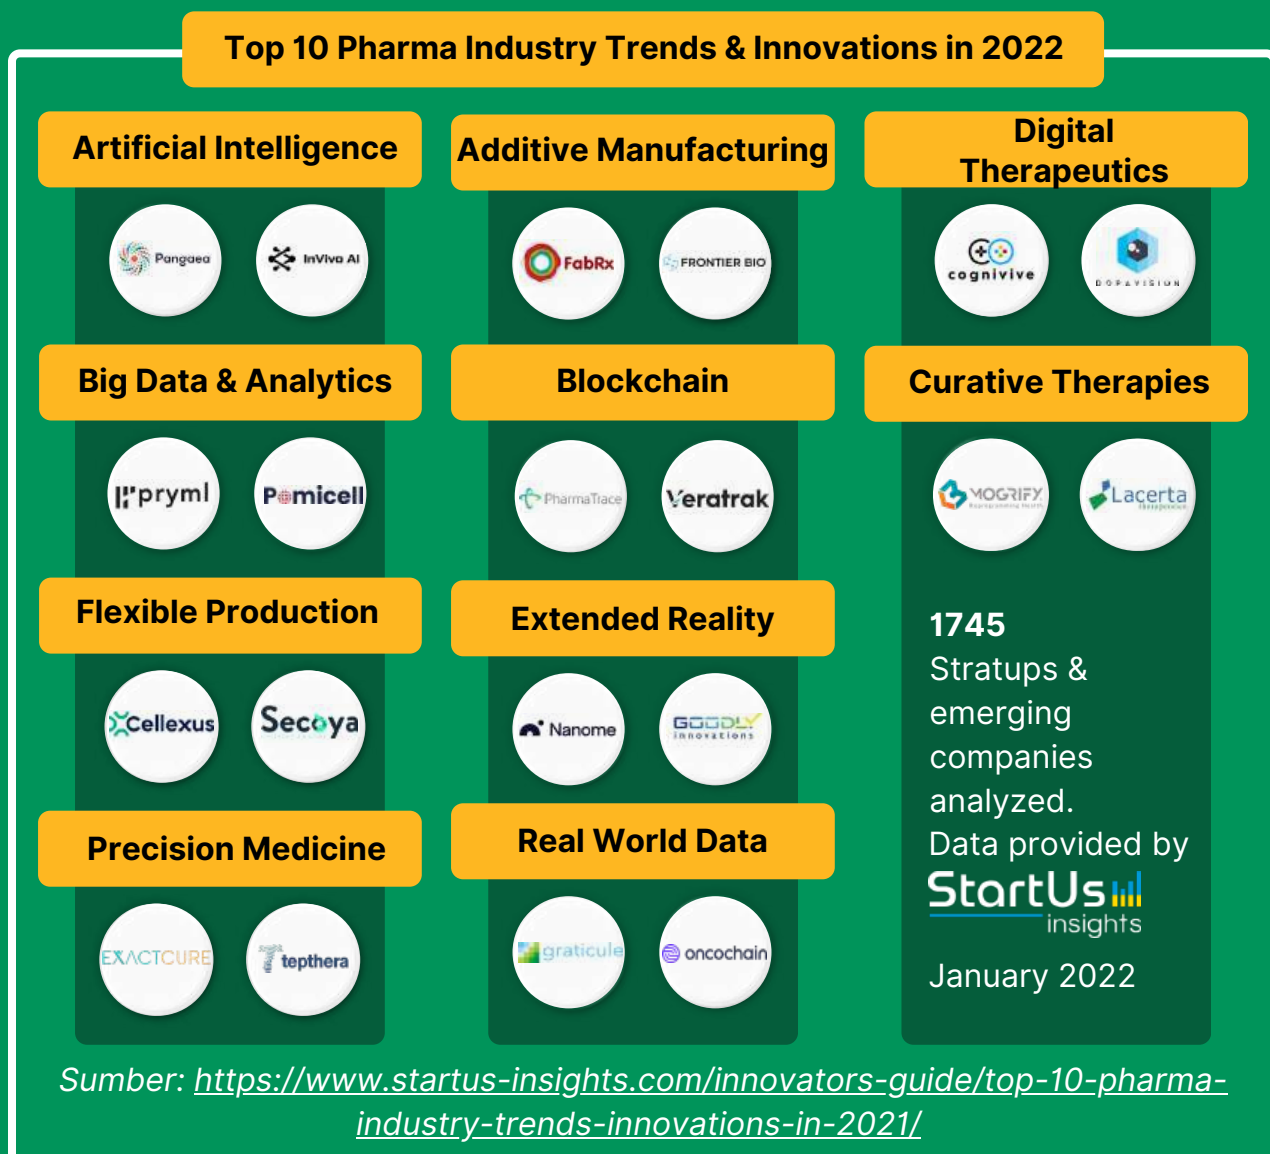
Top 10 Pharma Industry Trends & Innovations in 2022

Artificial Intelligence

Pangaea

InVivo AI

Additive Manufacturing

FabRx

FRONTIER BIO

Digital Therapeutics

cognivive

DOPAVISION

Big Data & Analytics

pryml

Pomicell

Blockchain

PharmaTrace

Veratrak

Curative Therapies

MOGRIFY

Lacerta

Flexible Production

Cellexus

Secoya

Extended Reality

Nanome

GOODLY innovations

1745 Straups & emerging companies analyzed. Data provided by

StartUs insights

January 2022

Precision Medicine

EXACTCURE

tepthera

Real World Data

graticule

oncochain

Sumber: https://www.startus-insights.com/innovators-guide/top-10-pharma-industry-trends-innovations-in-2021/